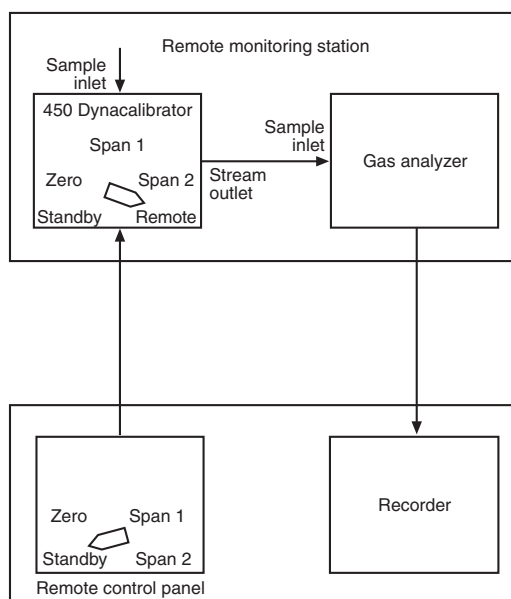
Remote monitoring station

Sample inlet

450 Dynacalibrator

Span 1

Zero

Span 2

Standby

Remote

Sample inlet

Stream outlet

Gas analyzer

Zero

Span 1

Standby

Span 2

Remote control panel

Recorder